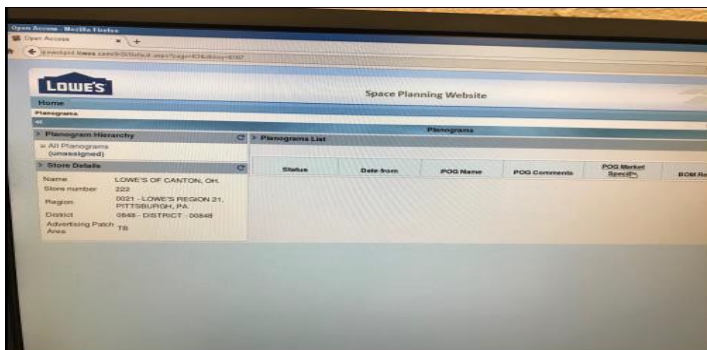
Open Access - Mozilla Firefox
Open Access
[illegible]
LOWE'S
Space Planning Website
Home
Planograms
Planograms
Planogram Hierarchy
All Planograms (unassigned)
Planograms List
Store Details
Name LOWE'S OF CANTON, OH.
Store number 222
Region 0021 - LOWE'S REGION 21, PITTSBURGH, PA
District 0848 - DISTRICT - 00848
Advertising Patch Area TB

| Status | Date from | POG Name | POG Comments | POG Market Specific | BOM Re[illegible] |
|---|---|---|---|---|---|